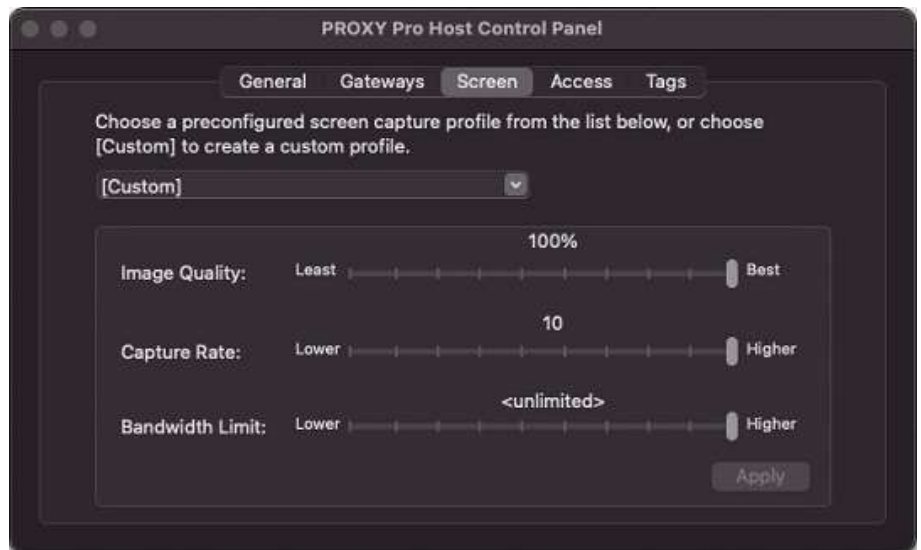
PROXY Pro Host Control Panel

General Gateways Screen Access Tags

Choose a preconfigured screen capture profile from the list below, or choose [Custom] to create a custom profile.

[Custom]

100%

Image Quality: Least Best

10

Capture Rate: Lower Higher

<unlimited>

Bandwidth Limit: Lower Higher

Apply